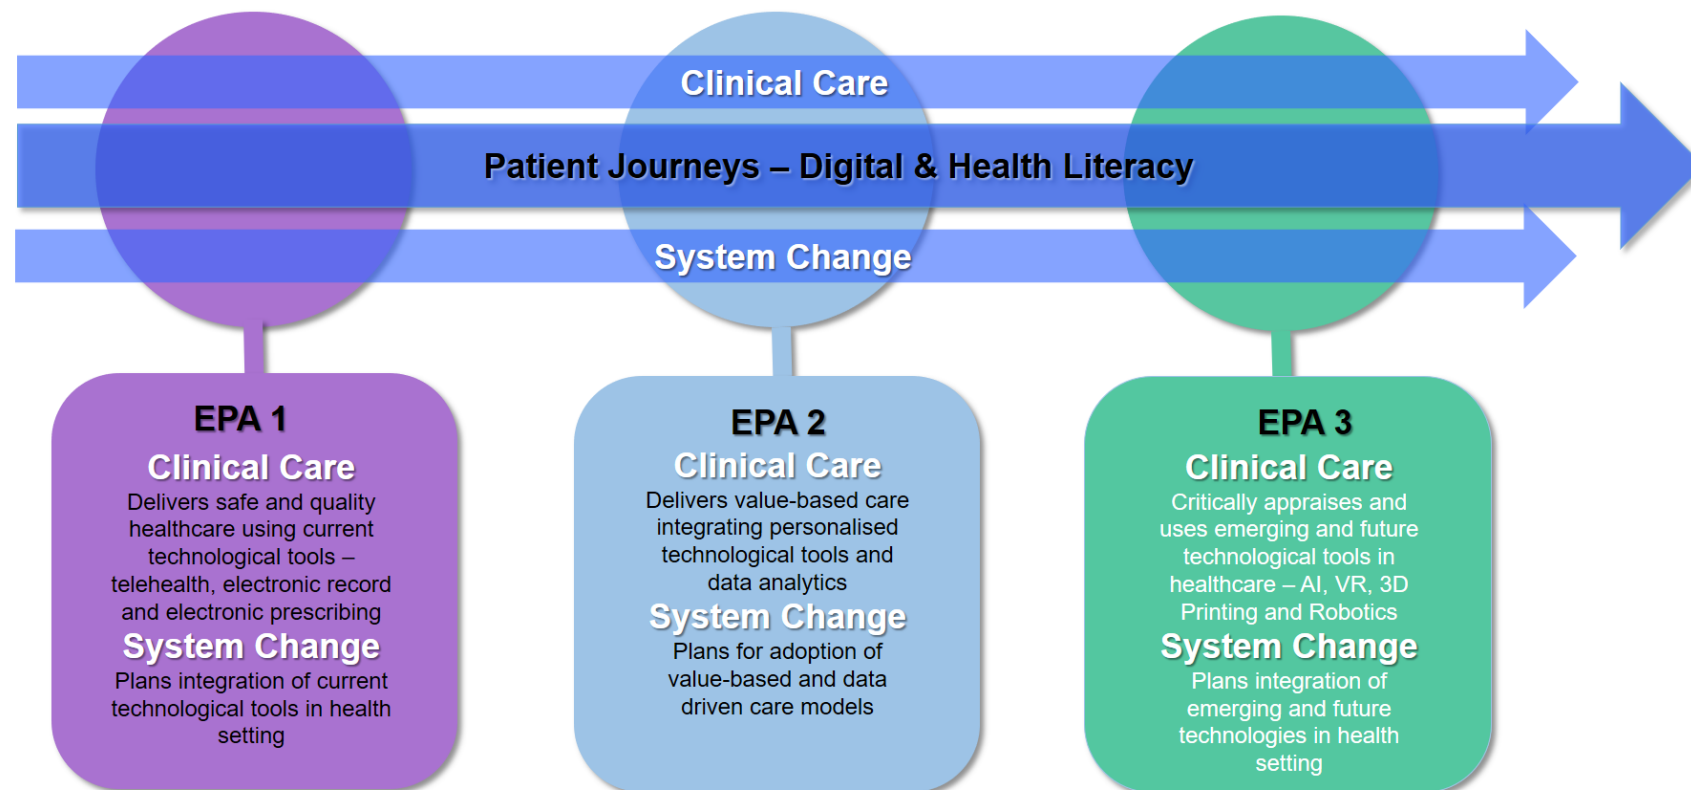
Clinical Care

Patient Journeys – Digital & Health Literacy

System Change

EPA 1

Clinical Care

Delivers safe and quality healthcare using current technological tools – telehealth, electronic record and electronic prescribing

System Change

Plans integration of current technological tools in health setting

EPA 2

Clinical Care

Delivers value-based care integrating personalised technological tools and data analytics

System Change

Plans for adoption of value-based and data driven care models

EPA 3

Clinical Care

Critically appraises and uses emerging and future technological tools in healthcare – AI, VR, 3D Printing and Robotics

System Change

Plans integration of emerging and future technologies in health setting